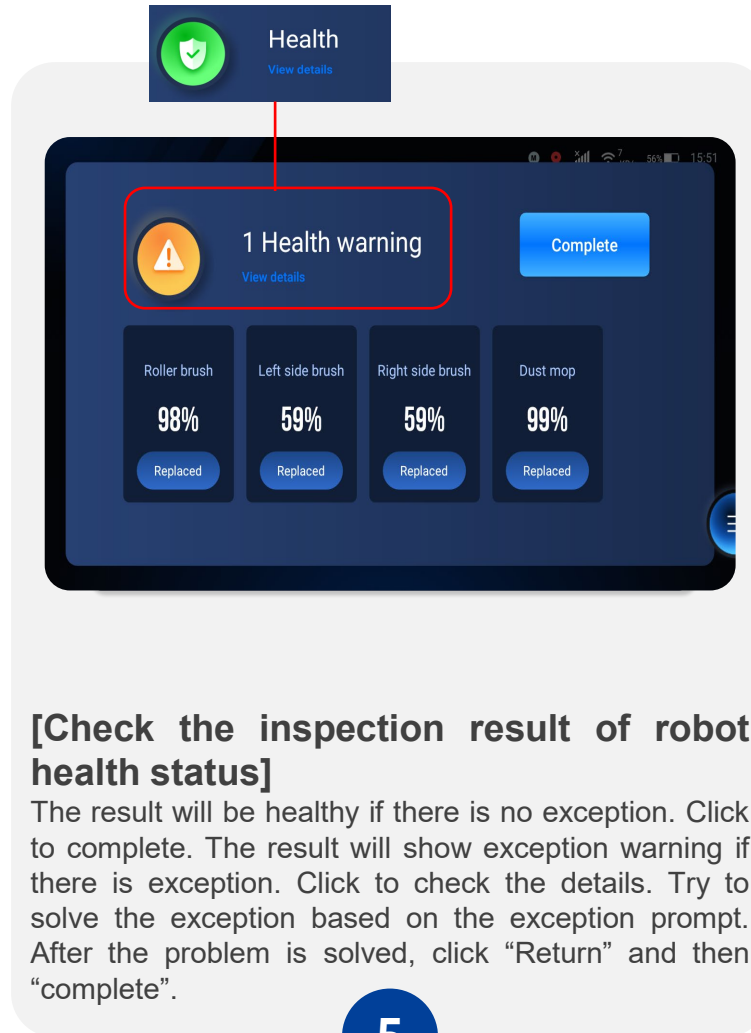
Health
View details

56% 15:51

1 Health warning
View details

Complete

Roller brush
98%
Replaced

Left side brush
59%
Replaced

Right side brush
59%
Replaced

Dust mop
99%
Replaced

[Check the inspection result of robot health status]
The result will be healthy if there is no exception. Click to complete. The result will show exception warning if there is exception. Click to check the details. Try to solve the exception based on the exception prompt. After the problem is solved, click “Return” and then “complete”.

5